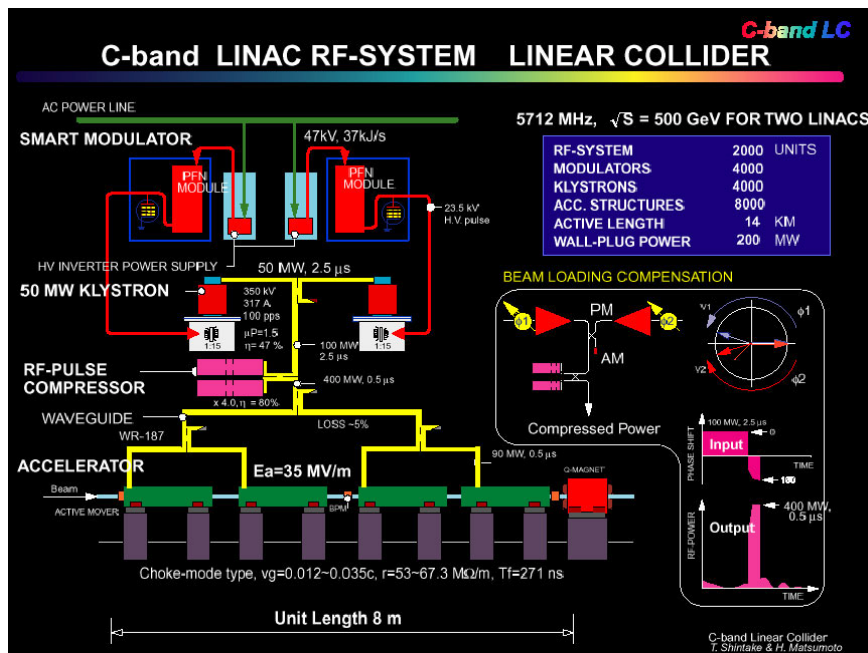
C-band LC

C-band LINAC RF-SYSTEM LINEAR COLLIDER

AC POWER LINE

SMART MODULATOR

47kV, 37kJ/s

5712 MHz, $\sqrt{S}$ = 500 GeV FOR TWO LINACS

| RF-SYSTEM | 2000 | UNITS |
|---|---|---|
| MODULATORS | 4000 | |
| KLYSTRONS | 4000 | |
| ACC. STRUCTURES | 8000 | |
| ACTIVE LENGTH | 14 | KM |
| WALL-PLUG POWER | 200 | MW |

PFN MODULE

PFN MODULE

23.5 kV H.V. pulse

HV INVERTER POWER SUPPLY

50 MW, 2.5 μs

50 MW KLYSTRON

350 kV 317 A 100 pps

1:15

μP=1.5 η= 47 %

1:15

100 MW 2.5 μs

RF-PULSE COMPRESSOR

400 MW, 0.5 μs

x 4.0, η = 80%

WAVEGUIDE

WR-187

LOSS ~5%

BEAM LOADING COMPENSATION

φ1

PM

φ2

AM

Compressed Power

V1

φ1

V2

φ2

100 MW, 2.5 μs

Input

0

PHASE SHIFT

TIME

-180

ACCELERATOR

Ea=35 MV/m

90 MW, 0.5 μs

Q-MAGNET

Beam

ACTIVE MOVER

BPM

400 MW, 0.5 μs

Output

RF-POWER

TIME

Choke-mode type, vg=0.012~0.035c, r=53~67.3 MΩ/m, Tf=271 ns

Unit Length 8 m

C-band Linear Collider
T. Shintake & H. Matsumoto